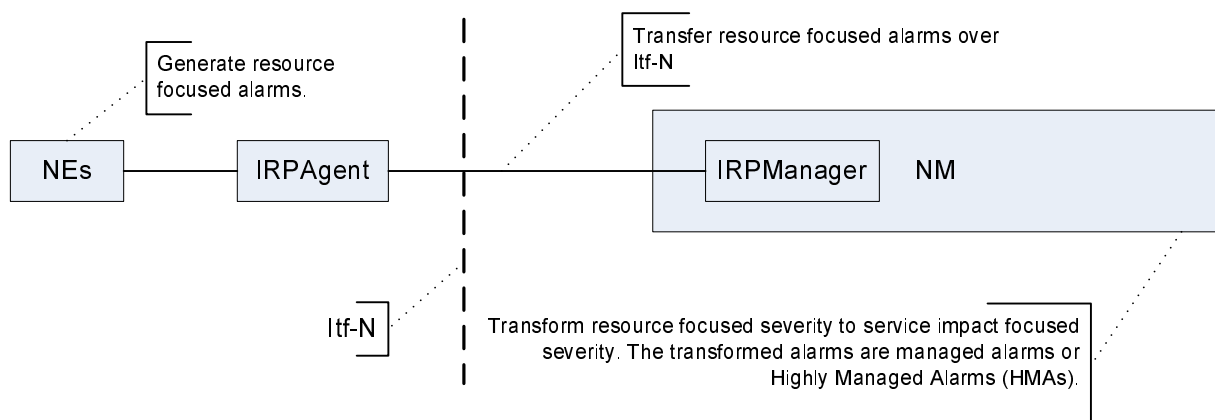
Generate resource focused alarms.

Transfer resource focused alarms over Itf-N

NEs

IRPAgent

IRPManager

NM

Itf-N

Transform resource focused severity to service impact focused severity. The transformed alarms are managed alarms or Highly Managed Alarms (HMAs).